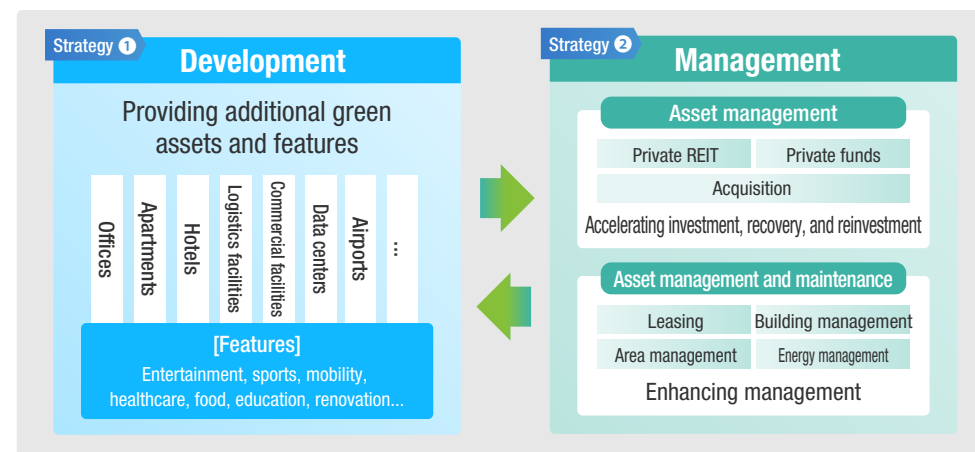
Strategy 1
Development

Providing additional green assets and features

Offices
Apartments
Hotels
Logistics facilities
Commercial facilities
Data centers
Airports
...

[Features]
Entertainment, sports, mobility, healthcare, food, education, renovation...

Strategy 2
Management

Asset management

| Private REIT | Private funds |
|---|---|
| Acquisition | |

Accelerating investment, recovery, and reinvestment

Asset management and maintenance

| Leasing | Building management |
|---|---|
| Area management | Energy management |

Enhancing management